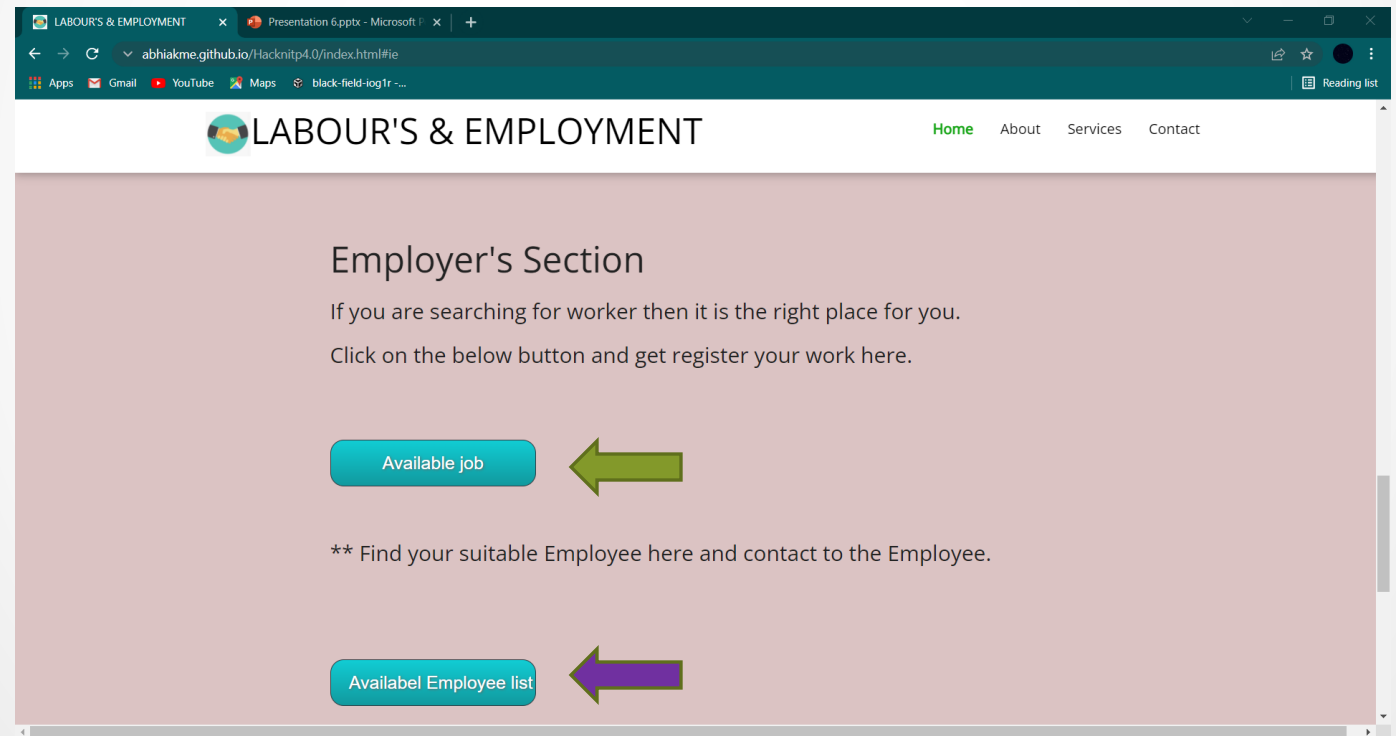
LABOUR'S & EMPLOYMENT ×
Presentation 6.pptx - Microsoft P ×
+

abhiakme.github.io/Hacknitp4.0/index.html#ie

Apps Gmail YouTube Maps black-field-iog1r -...
Reading list

LABOUR'S & EMPLOYMENT

Home About Services Contact

Employer's Section

If you are searching for worker then it is the right place for you.

Click on the below button and get register your work here.

Available job

** Find your suitable Employee here and contact to the Employee.

Availabel Employee list